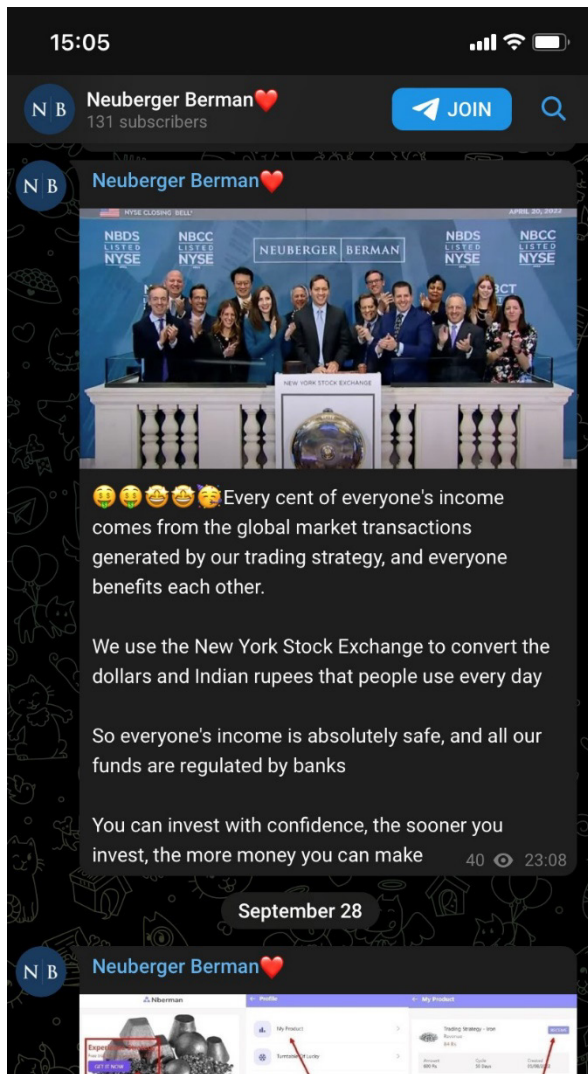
15:05

N B Neuberger Berman❤️
131 subscribers
JOIN

N B Neuberger Berman❤️

NYSE CLOSING BELL
APRIL 20, 2022
NBDS LISTED NYSE
NBCC LISTED NYSE
NEUBERGER | BERMAN
NBDS LISTED NYSE
NBCC LISTED NYSE
NEW YORK STOCK EXCHANGE

🤑🤑🤩🤩🥳Every cent of everyone's income comes from the global market transactions generated by our trading strategy, and everyone benefits each other.

We use the New York Stock Exchange to convert the dollars and Indian rupees that people use every day

So everyone's income is absolutely safe, and all our funds are regulated by banks

You can invest with confidence, the sooner you invest, the more money you can make

40 23:08

September 28

N B Neuberger Berman❤️

Nberman
Profile
My Product
My Product
Trading Strategy
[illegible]